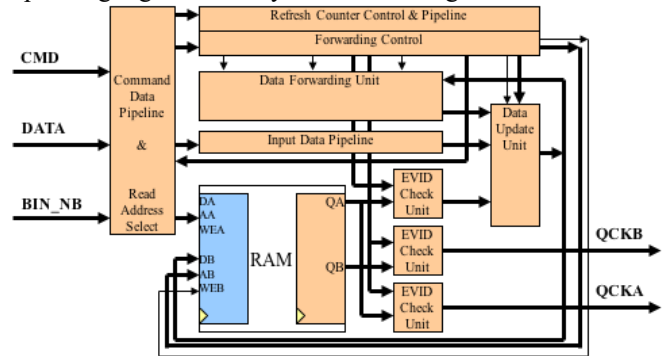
Refresh Counter Control & Pipeline

Forwarding Control

CMD

DATA

BIN_NB

Command Data Pipeline & Read Address Select

Data Forwarding Unit

Input Data Pipeline

Data Update Unit

DA
AA
WEA

DB
AB
WEB

RAM

QA

QB

EVID Check Unit

EVID Check Unit

EVID Check Unit

QCKB

QCKA